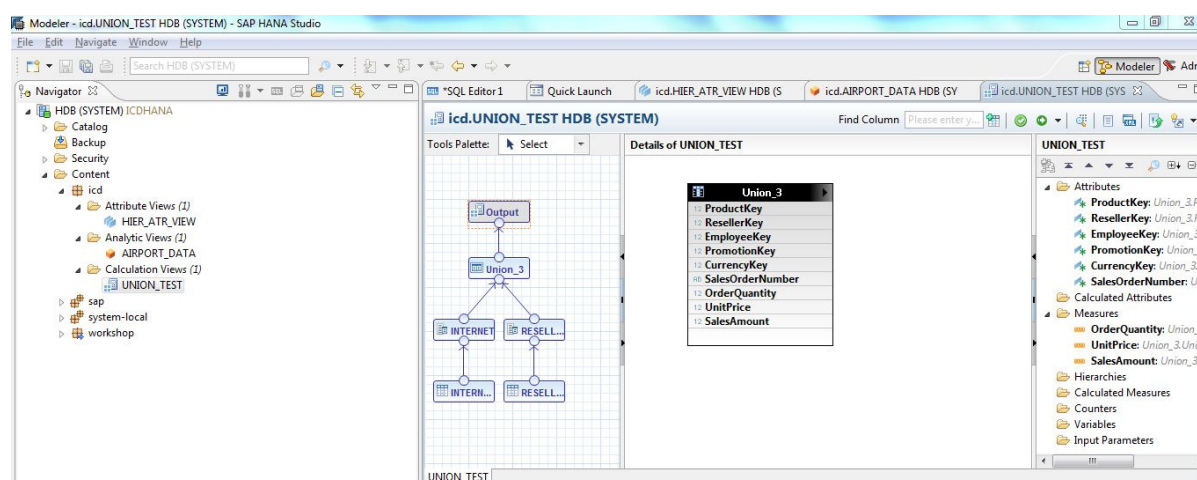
Modeler - icd.UNION_TEST HDB (SYSTEM) - SAP HANA Studio

File Edit Navigate Window Help

Search HDB (SYSTEM)

Modeler Adr

Navigator

HDB (SYSTEM) ICDHANA
Catalog
Backup
Security
Content
icd
Attribute Views (1)
HIER_ATR_VIEW
Analytic Views (1)
AIRPORT_DATA
Calculation Views (1)
UNION_TEST
sap
system-local
workshop

*SQL Editor 1 | Quick Launch | icd.HIER_ATR_VIEW HDB (S | icd.AIRPORT_DATA HDB (SY | icd.UNION_TEST HDB (SYS

icd.UNION_TEST HDB (SYSTEM)

Find Column Please enter y...

Tools Palette: Select

Details of UNION_TEST

Output
Union_3
INTERNET
RESELL...
INTERN...
RESELL...

Union_3
ProductKey
ResellerKey
EmployeeKey
PromotionKey
CurrencyKey
SalesOrderNumber
OrderQuantity
UnitPrice
SalesAmount

UNION_TEST
Attributes
ProductKey: Union_3.P
ResellerKey: Union_3.R
EmployeeKey: Union_3
PromotionKey: Union_
CurrencyKey: Union_3.
SalesOrderNumber: U
Calculated Attributes
Measures
OrderQuantity: Union_
UnitPrice: Union_3.Uni
SalesAmount: Union_3
Hierarchies
Calculated Measures
Counters
Variables
Input Parameters

UNION_TEST